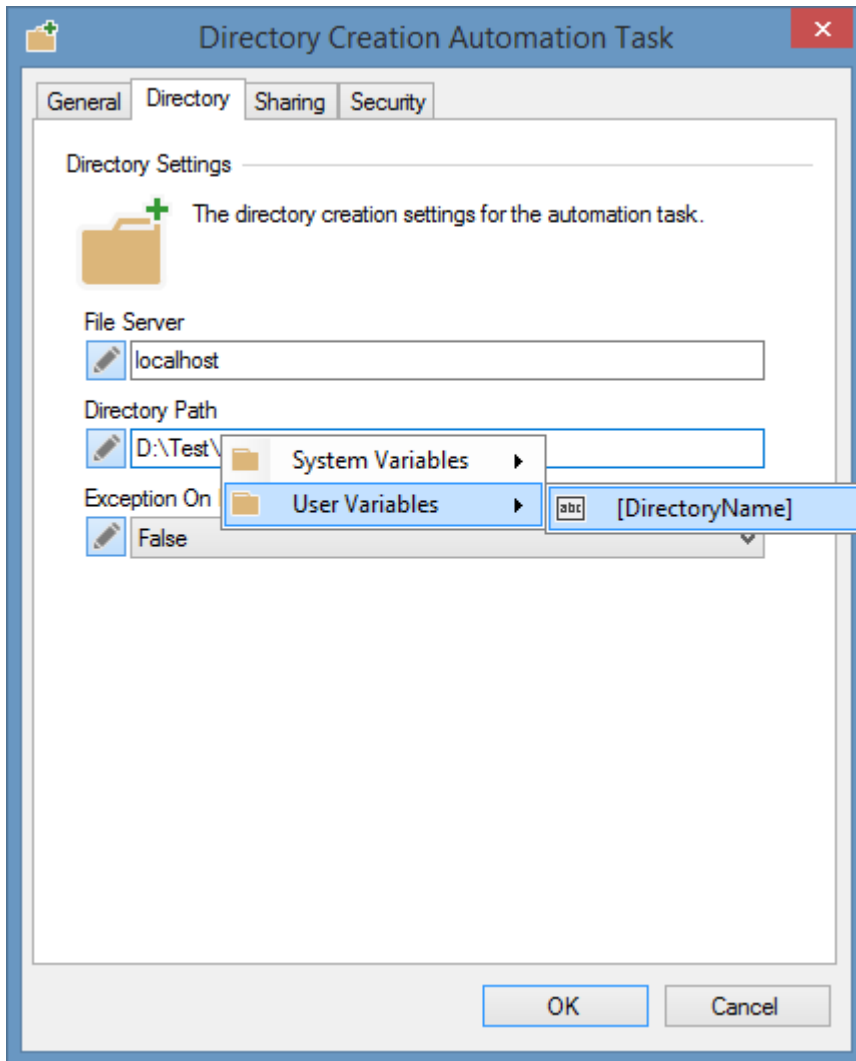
Directory Creation Automation Task

General | Directory | Sharing | Security

Directory Settings

The directory creation settings for the automation task.

File Server

localhost

Directory Path

D:\Test\

System Variables

User Variables

abc [DirectoryName]

Exception On

False

OK

Cancel